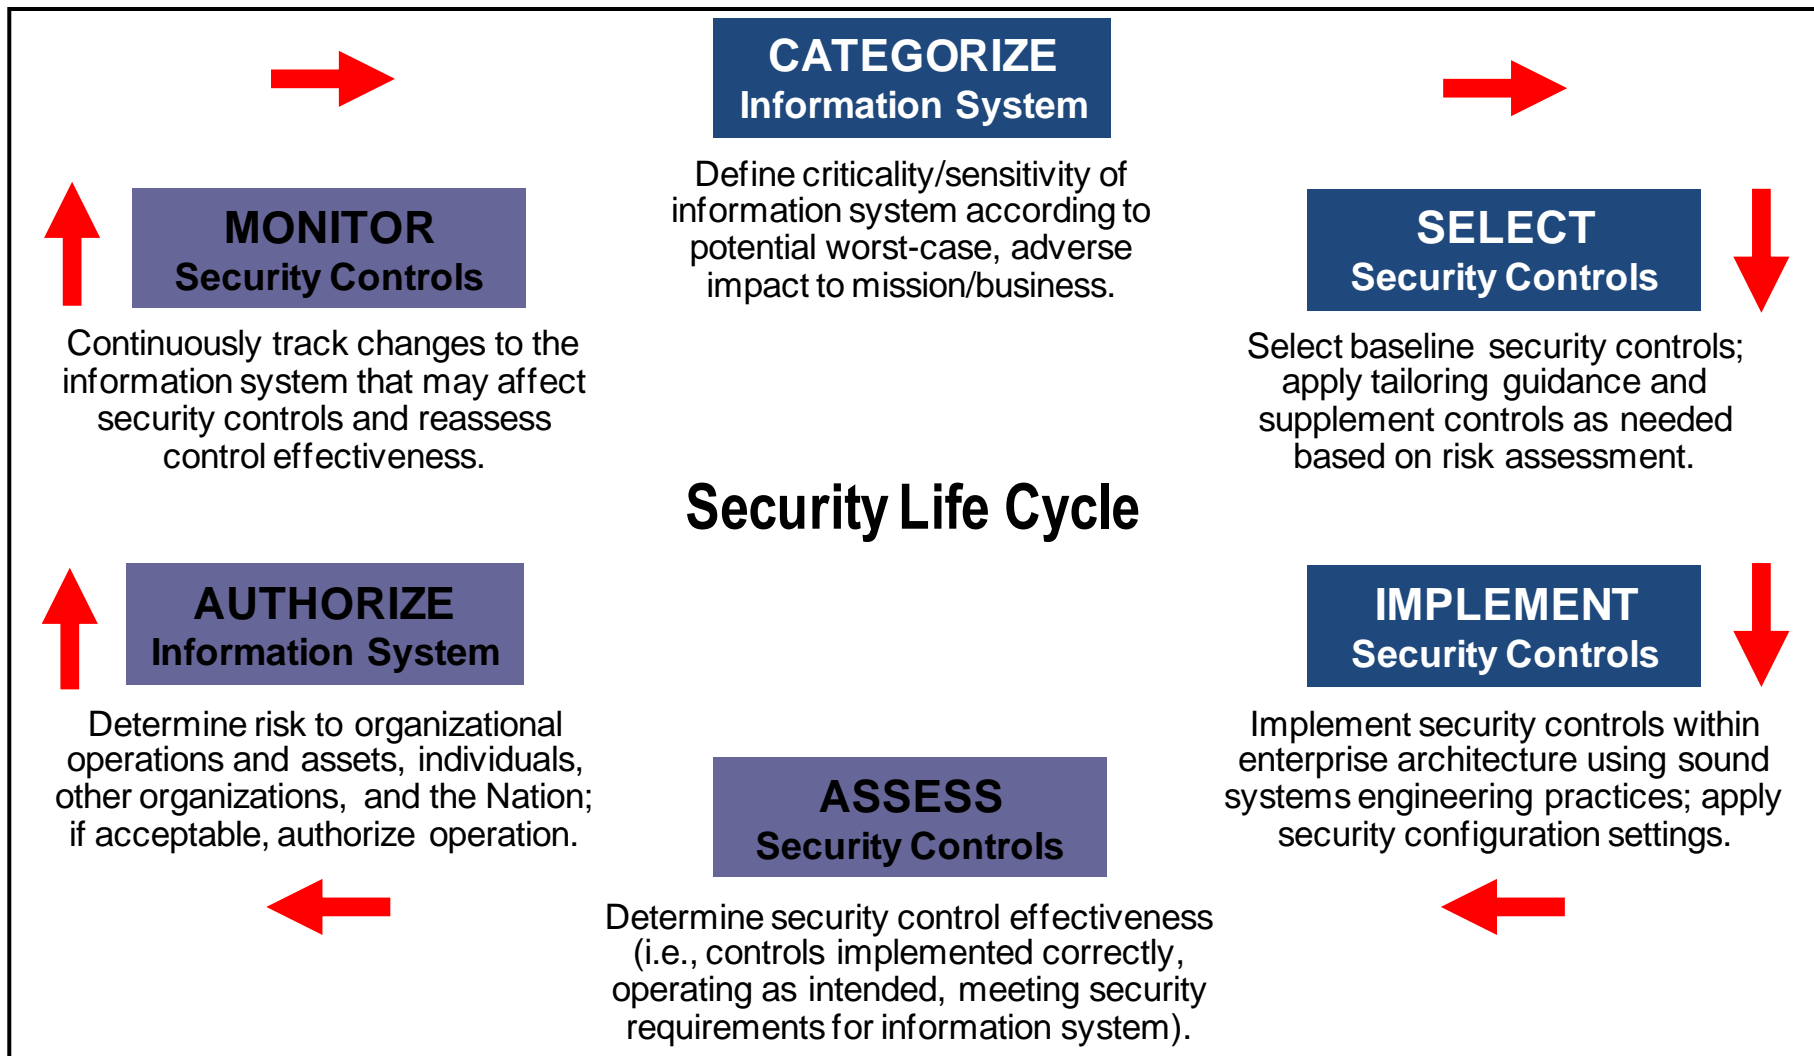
CATEGORIZE
Information System

Define criticality/sensitivity of information system according to potential worst-case, adverse impact to mission/business.

MONITOR
Security Controls

Continuously track changes to the information system that may affect security controls and reassess control effectiveness.

SELECT
Security Controls

Select baseline security controls; apply tailoring guidance and supplement controls as needed based on risk assessment.

Security Life Cycle

AUTHORIZE
Information System

Determine risk to organizational operations and assets, individuals, other organizations, and the Nation; if acceptable, authorize operation.

IMPLEMENT
Security Controls

Implement security controls within enterprise architecture using sound systems engineering practices; apply security configuration settings.

ASSESS
Security Controls

Determine security control effectiveness (i.e., controls implemented correctly, operating as intended, meeting security requirements for information system).